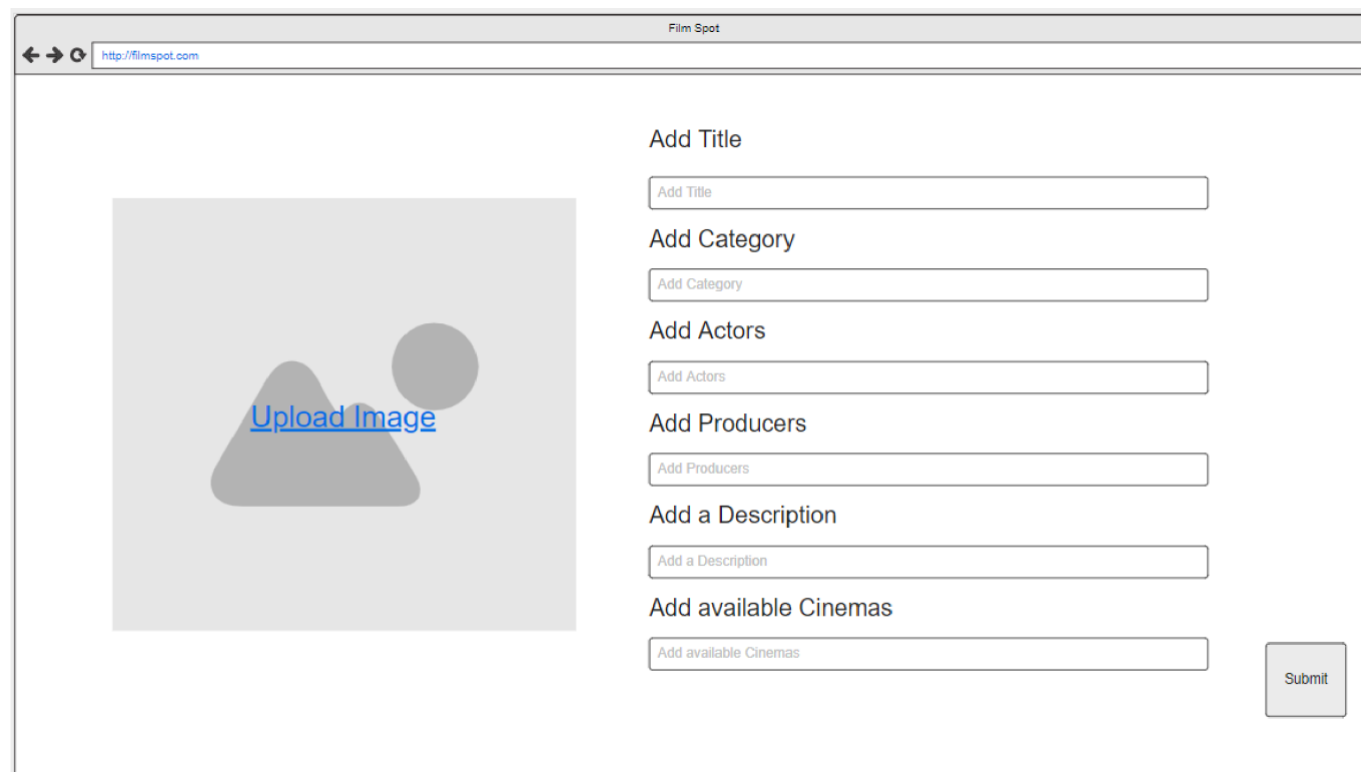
Film Spot

http://filmspot.com

Upload Image

Add Title

Add Title

Add Category

Add Category

Add Actors

Add Actors

Add Producers

Add Producers

Add a Description

Add a Description

Add available Cinemas

Add available Cinemas

Submit